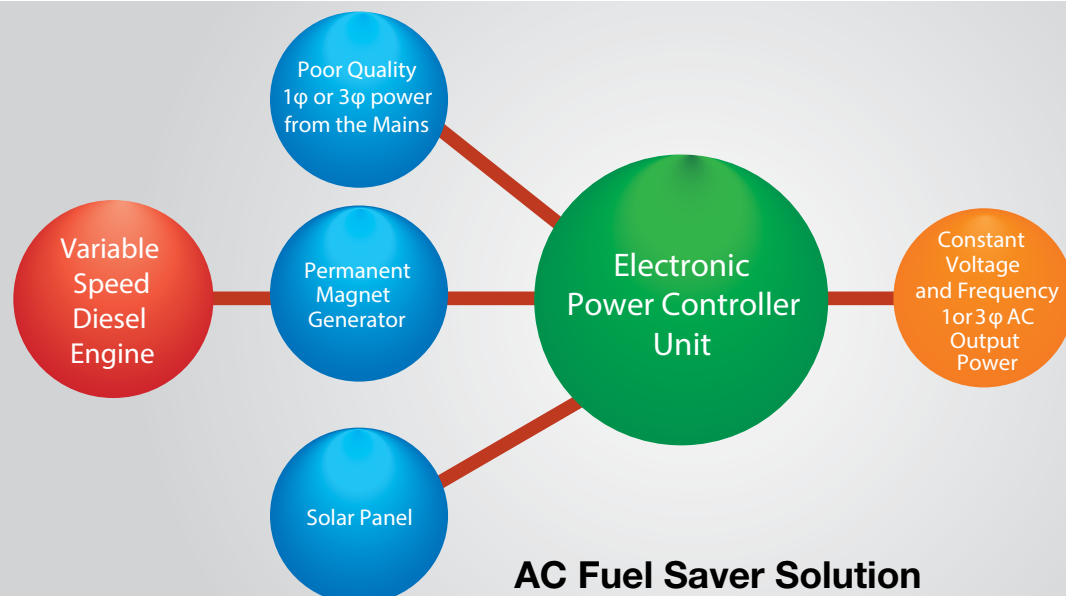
Poor Quality 1φ or 3φ power from the Mains

Variable Speed Diesel Engine

Permanent Magnet Generator

Electronic Power Controller Unit

Constant Voltage and Frequency 1or3φ AC Output Power

Solar Panel

AC Fuel Saver Solution